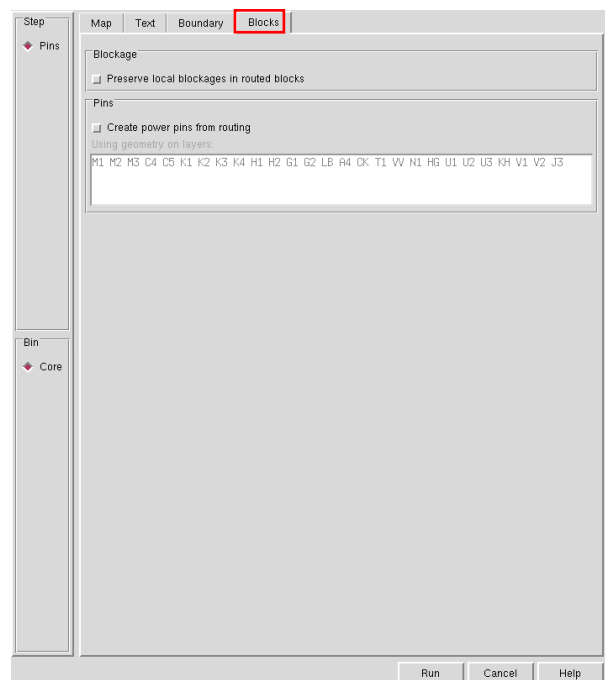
Step

Pins

Bin

Core

Map | Text | Boundary | Blocks

Blockage

Preserve local blockages in routed blocks

Pins

Create power pins from routing

Using geometry on layers:

M1 M2 M3 C4 C5 K1 K2 K3 K4 H1 H2 G1 G2 LB A4 CK T1 VV N1 HG U1 U2 U3 KH V1 V2 J3

Run | Cancel | Help